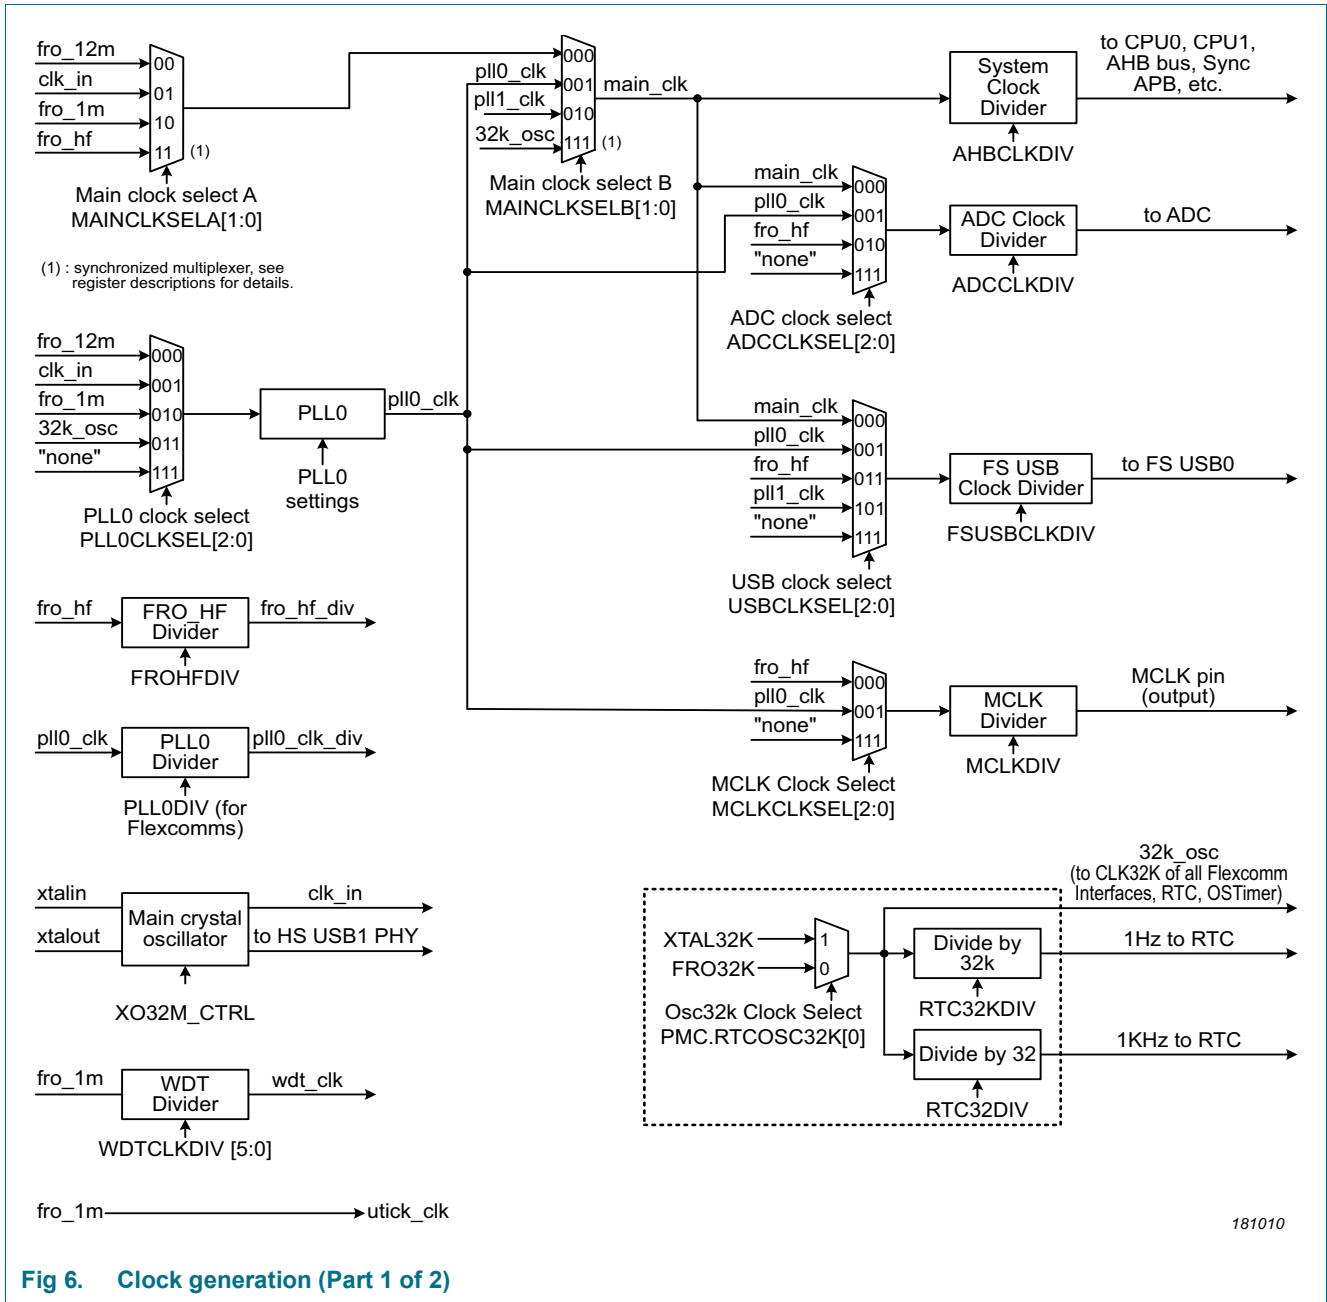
fro_12m
clk_in
fro_1m
fro_hf
00
01
10
11 (1)
Main clock select A
MAINCLKSELA[1:0]

(1) : synchronized multiplexer, see register descriptions for details.

000
pll0_clk 001
pll1_clk 010
32k_osc 111 (1)
main_clk
Main clock select B
MAINCLKSELB[1:0]

System Clock Divider
AHBCLKDIV
to CPU0, CPU1, AHB bus, Sync APB, etc.

main_clk 000
pll0_clk 001
fro_hf 010
"none" 111
ADC clock select
ADCCLKSEL[2:0]
ADC Clock Divider
ADCCLKDIV
to ADC

fro_12m 000
clk_in 001
fro_1m 010
32k_osc 011
"none" 111
PLL0 clock select
PLL0CLKSEL[2:0]
PLL0
PLL0 settings
pll0_clk

main_clk 000
pll0_clk 001
fro_hf 011
pll1_clk 101
"none" 111
USB clock select
USBCLKSEL[2:0]
FS USB Clock Divider
FSUSBCLKDIV
to FS USB0

fro_hf
FRO_HF Divider
fro_hf_div
FROHFDIV

fro_hf 000
pll0_clk 001
"none" 111
MCLK Clock Select
MCLKCLKSEL[2:0]
MCLK Divider
MCLKDIV
MCLK pin (output)

pll0_clk
PLL0 Divider
pll0_clk_div
PLL0DIV (for Flexcomms)

xtalin
xtalout
Main crystal oscillator
clk_in
to HS USB1 PHY
XO32M_CTRL

32k_osc
(to CLK32K of all Flexcomm Interfaces, RTC, OSTimer)
XTAL32K 1
FRO32K 0
Osc32k Clock Select
PMC.RTCOSC32K[0]
Divide by 32k
RTC32KDIV
1Hz to RTC
Divide by 32
RTC32DIV
1KHz to RTC

fro_1m
WDT Divider
wdt_clk
WDTCLKDIV [5:0]

fro_1m utick_clk

181010

Fig 6. Clock generation (Part 1 of 2)